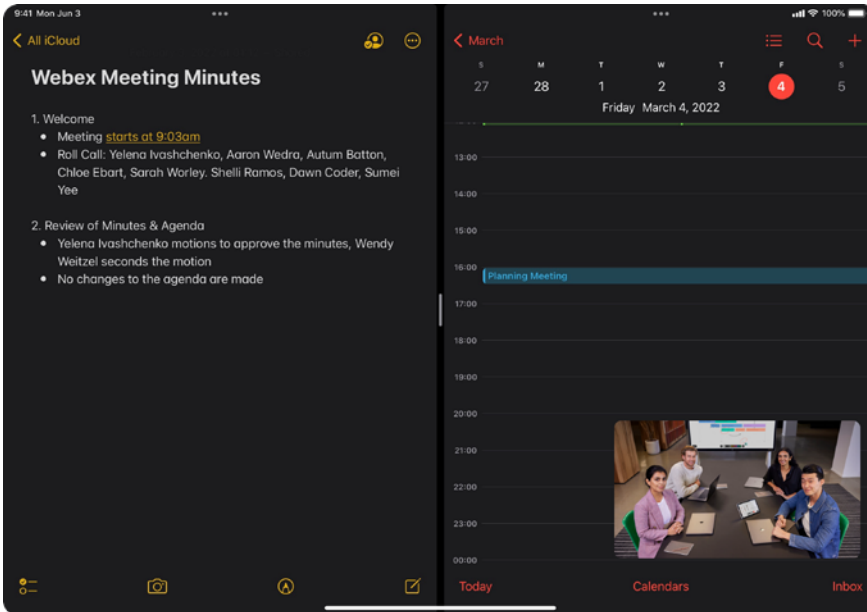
9:41 Mon Jun 3

All iCloud

Webex Meeting Minutes

1. Welcome
- Meeting starts at 9:03am
- Roll Call: Yelena Ivashchenko, Aaron Wedra, Autum Batton, Chloe Ebart, Sarah Worley. Shelli Ramos, Dawn Coder, Sumei Yee

2. Review of Minutes & Agenda
- Yelena Ivashchenko motions to approve the minutes, Wendy Weitzel seconds the motion
- No changes to the agenda are made

100%

March

| S | M | T | W | T | F | S |
|---|---|---|---|---|---|---|
| 27 | 28 | 1 | 2 | 3 | 4 | 5 |

Friday March 4, 2022

13:00
14:00
15:00
16:00
Planning Meeting
17:00
18:00
19:00
20:00
21:00
22:00
23:00
00:00

Today
Calendars
Inbox